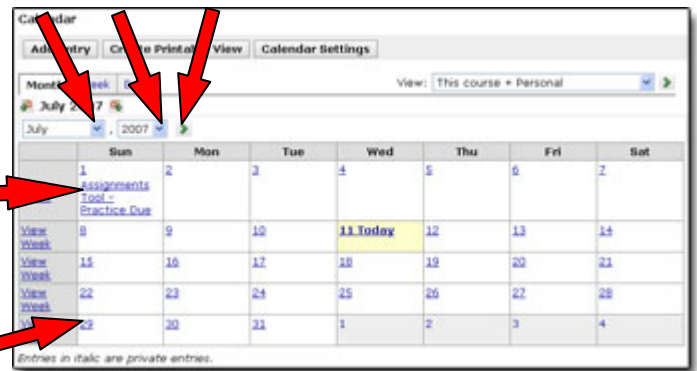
Cal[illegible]dar

Ad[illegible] Entry | Cr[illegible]te Printa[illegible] View | Calendar Settings

Mont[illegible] | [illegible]eek | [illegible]

View: This course + Personal

July 2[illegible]7

July , 2007

| | Sun | Mon | Tue | Wed | Thu | Fri | Sat |
|---|---|---|---|---|---|---|---|
| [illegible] | 1 Assignments Tool - Practice Due | 2 | 3 | 4 | 5 | 6 | 7 |
| View Week | 8 | 9 | 10 | 11 Today | 12 | 13 | 14 |
| View Week | 15 | 16 | 17 | 18 | 19 | 20 | 21 |
| View Week | 22 | 23 | 24 | 25 | 26 | 27 | 28 |
| V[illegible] | 29 | 30 | 31 | 1 | 2 | 3 | 4 |

Entries in italic are private entries.